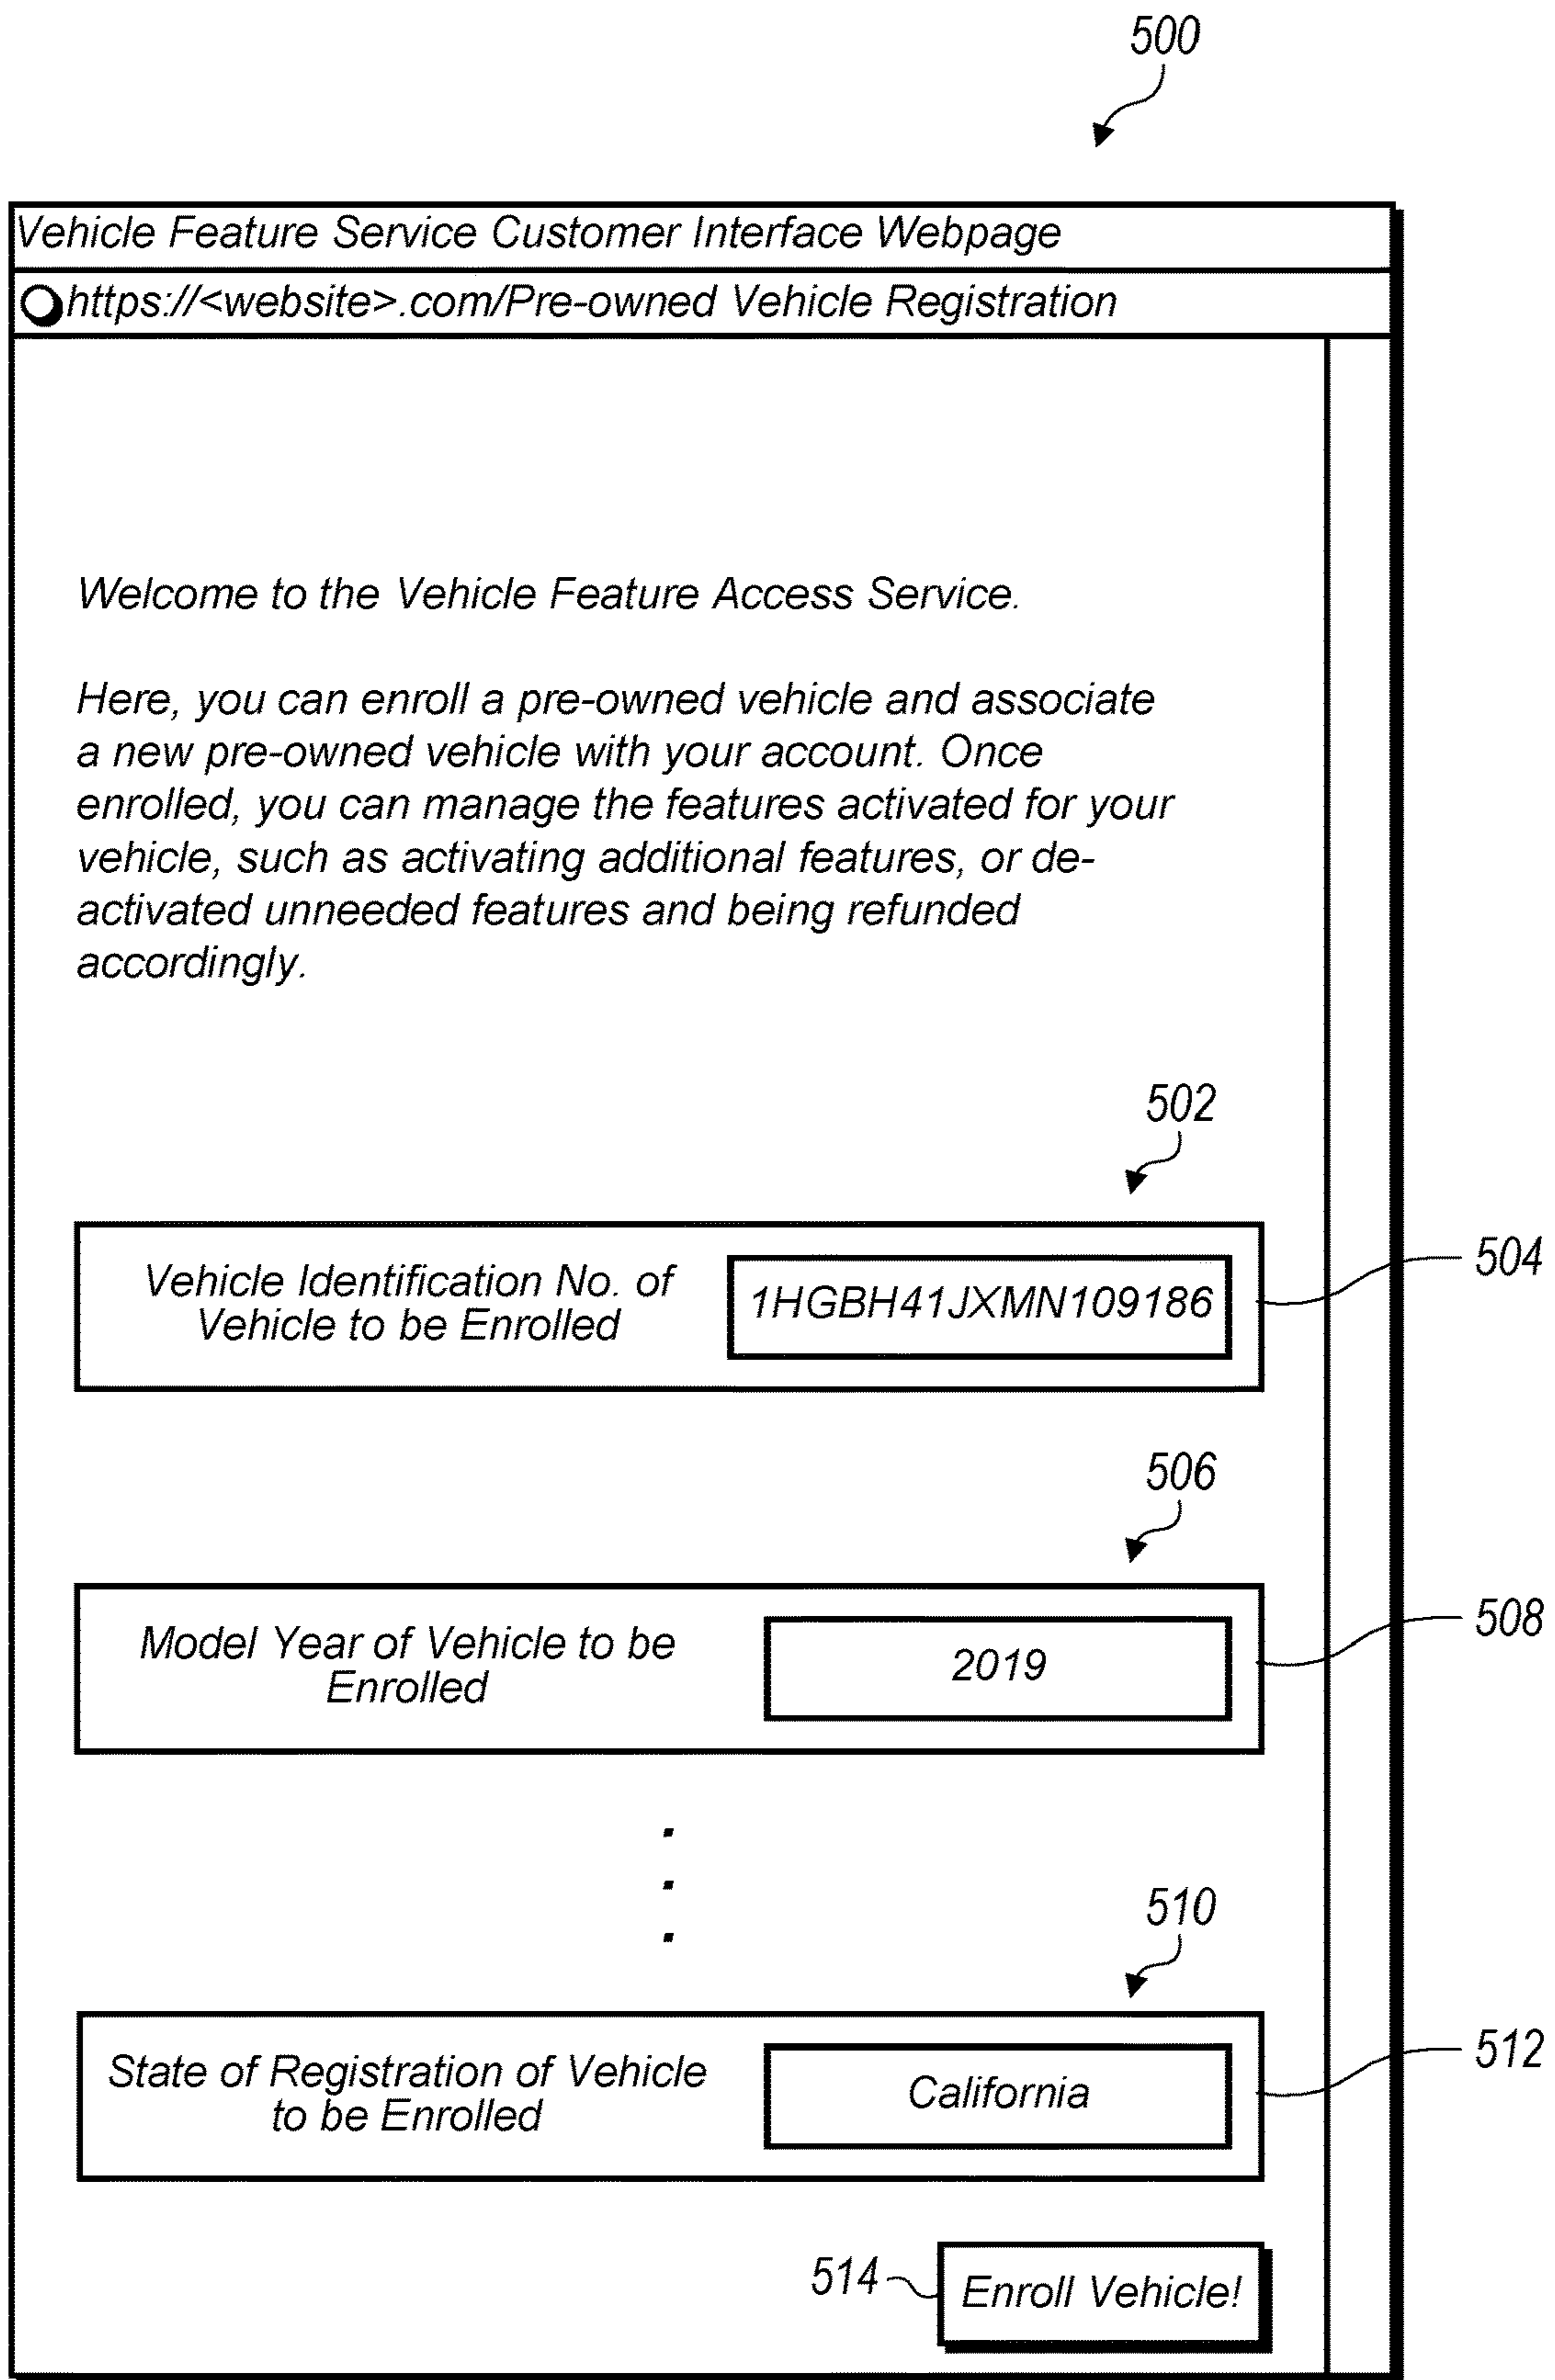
500

Vehicle Feature Service Customer Interface Webpage

https://<website>.com/Pre-owned Vehicle Registration

Welcome to the Vehicle Feature Access Service.

Here, you can enroll a pre-owned vehicle and associate a new pre-owned vehicle with your account. Once enrolled, you can manage the features activated for your vehicle, such as activating additional features, or deactivated unneeded features and being refunded accordingly.

502

Vehicle Identification No. of Vehicle to be Enrolled

1HGBH41JXMN109186

504

506

Model Year of Vehicle to be Enrolled

2019

508

510

State of Registration of Vehicle to be Enrolled

California

512

514

Enroll Vehicle!